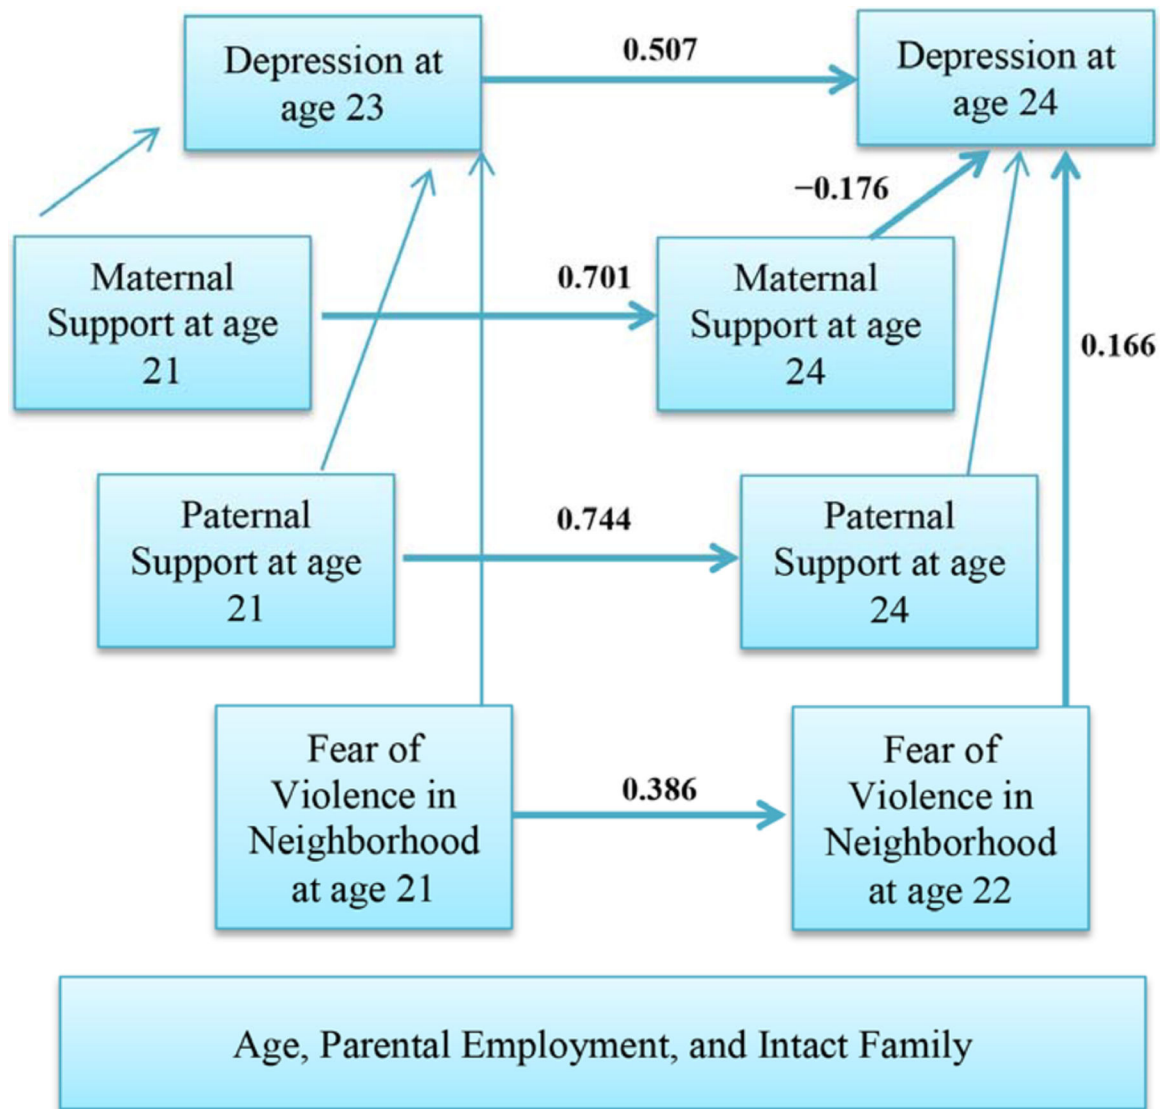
Depression at age 23

0.507

Depression at age 24

−0.176

Maternal Support at age 21

0.701

Maternal Support at age 24

0.166

Paternal Support at age 21

0.744

Paternal Support at age 24

Fear of Violence in Neighborhood at age 21

0.386

Fear of Violence in Neighborhood at age 22

Age, Parental Employment, and Intact Family